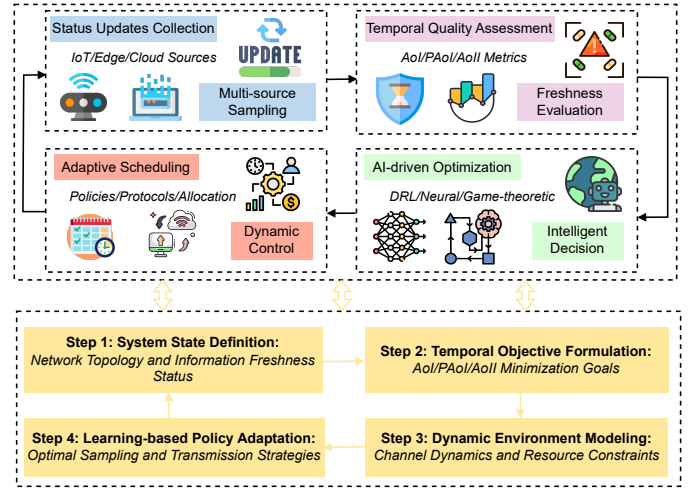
Status Updates Collection

IoT/Edge/Cloud Sources

UPDATE

Multi-source Sampling

Temporal Quality Assessment

AoI/PAoI/AoII Metrics

Freshness Evaluation

Adaptive Scheduling

Policies/Protocols/Allocation

Dynamic Control

AI-driven Optimization

DRL/Neural/Game-theoretic

Intelligent Decision

**Step 1: System State Definition:**
*Network Topology and Information Freshness Status*

**Step 2: Temporal Objective Formulation:**
*AoI/PAoI/AoII Minimization Goals*

**Step 4: Learning-based Policy Adaptation:**
*Optimal Sampling and Transmission Strategies*

**Step 3: Dynamic Environment Modeling:**
*Channel Dynamics and Resource Constraints*